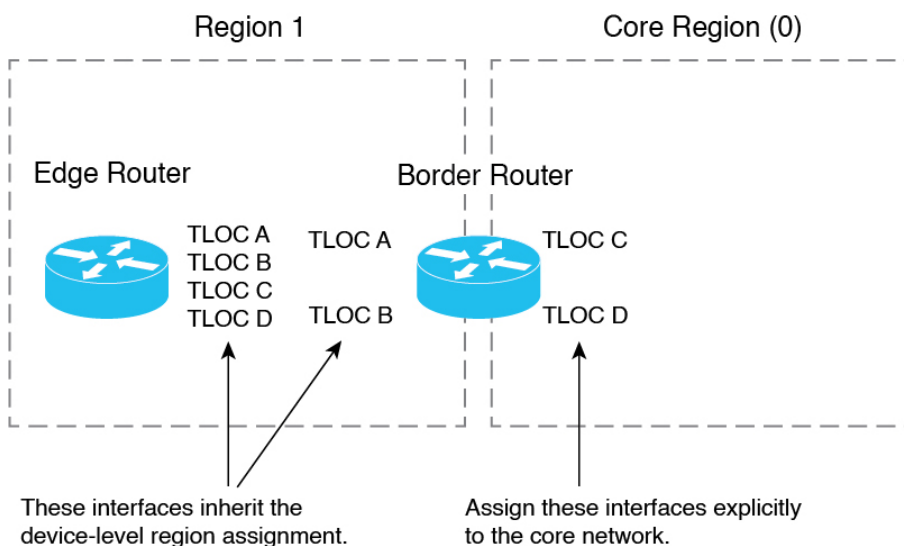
Region 1

Core Region (0)

Edge Router

Border Router

TLOC A
TLOC B
TLOC C
TLOC D

TLOC A

TLOC B

TLOC C

TLOC D

These interfaces inherit the device-level region assignment.

Assign these interfaces explicitly to the core network.